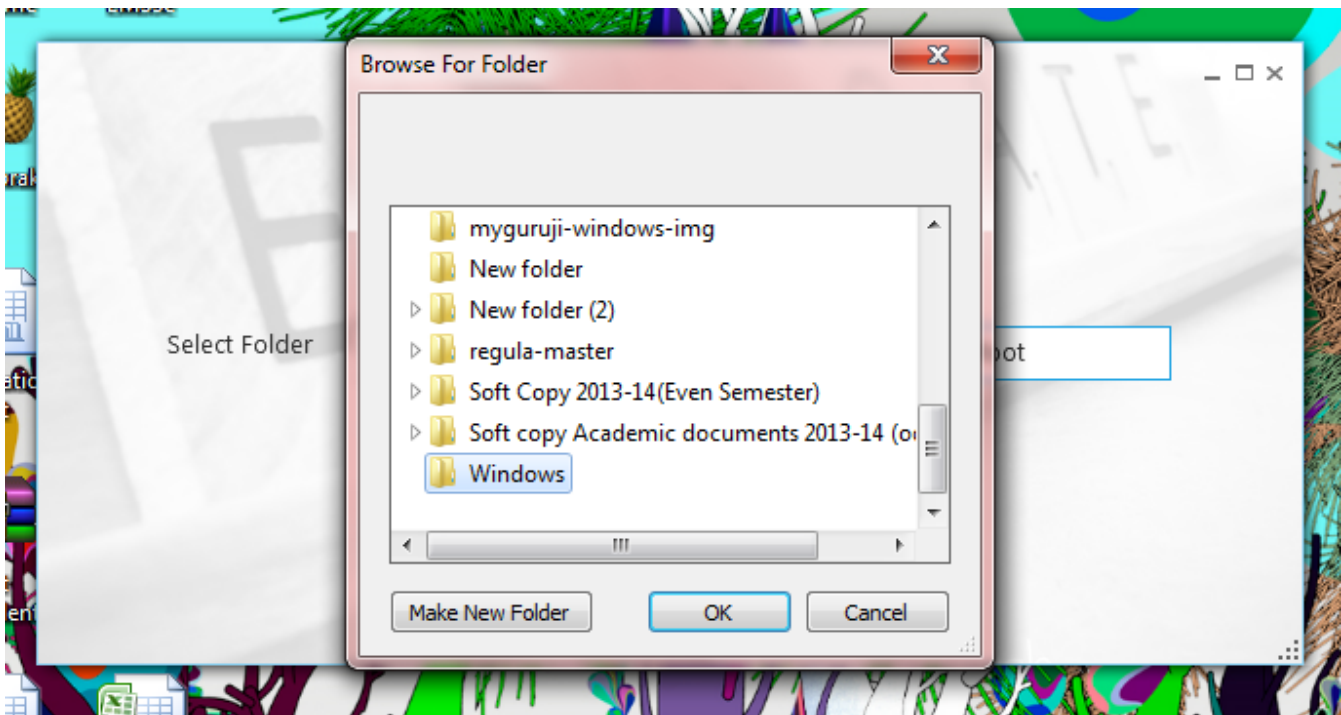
Browse For Folder

myguruji-windows-img
New folder
New folder (2)
regula-master
Soft Copy 2013-14(Even Semester)
Soft copy Academic documents 2013-14 (o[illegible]
Windows

Make New Folder
OK
Cancel

Select Folder
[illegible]oot